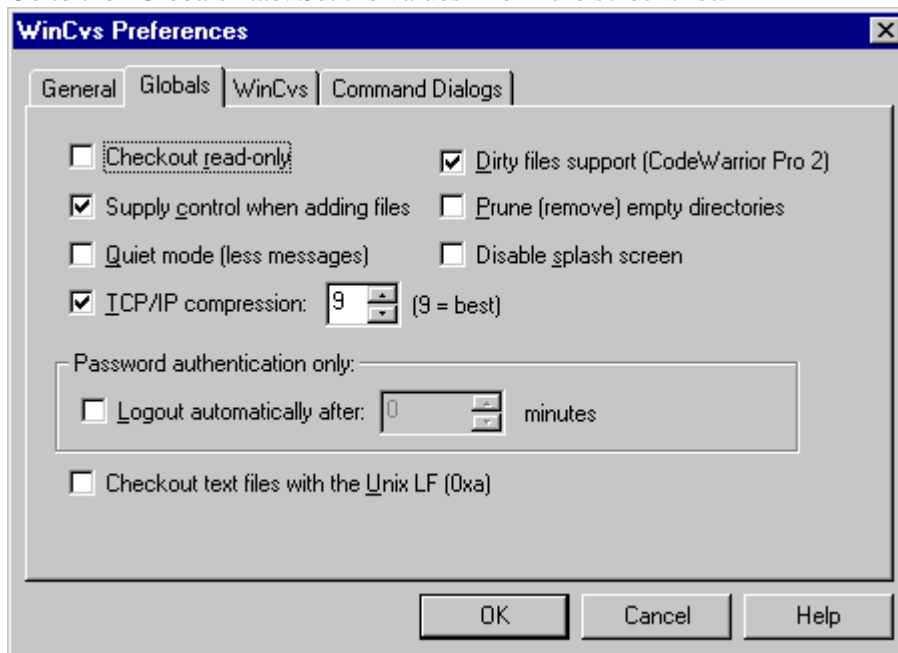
WinCvs Preferences

General | Globals | WinCvs | Command Dialogs

Checkout read-only

Dirty files support (CodeWarrior Pro 2)

Supply control when adding files

Prune (remove) empty directories

Quiet mode (less messages)

Disable splash screen

TCP/IP compression: 9 (9 = best)

Password authentication only:

Logout automatically after: 0 minutes

Checkout text files with the Unix LF (0xa)

OK | Cancel | Help